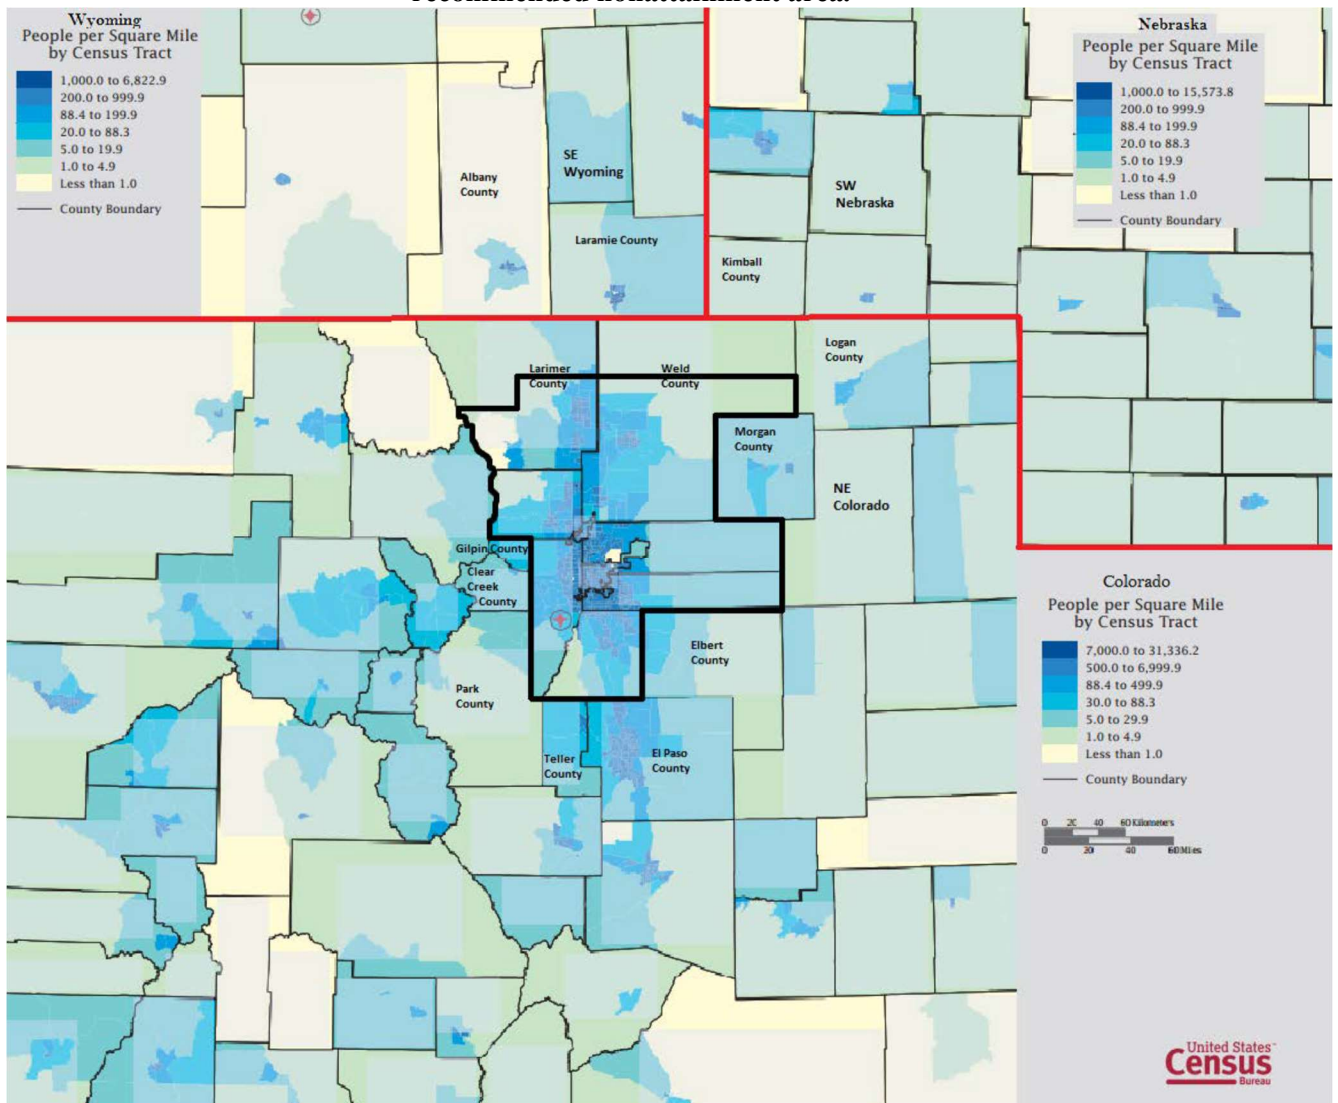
recommended nonattainment area.

Wyoming
People per Square Mile by Census Tract
1,000.0 to 6,822.9
200.0 to 999.9
88.4 to 199.9
20.0 to 88.3
5.0 to 19.9
1.0 to 4.9
Less than 1.0
County Boundary

Albany County
SE Wyoming
Laramie County

Nebraska
People per Square Mile by Census Tract
1,000.0 to 15,573.8
200.0 to 999.9
88.4 to 199.9
20.0 to 88.3
5.0 to 19.9
1.0 to 4.9
Less than 1.0
County Boundary

SW Nebraska
Kimball County

Logan County
Larimer County
Weld County
Morgan County
NE Colorado
Gilpin County
Clear Creek County
Elbert County
Park County
Teller County
El Paso County

Colorado
People per Square Mile by Census Tract
7,000.0 to 31,336.2
500.0 to 6,999.9
88.4 to 499.9
30.0 to 88.3
5.0 to 29.9
1.0 to 4.9
Less than 1.0
County Boundary

0 20 40 60 Kilometers
0 20 40 60 Miles

United States Census Bureau